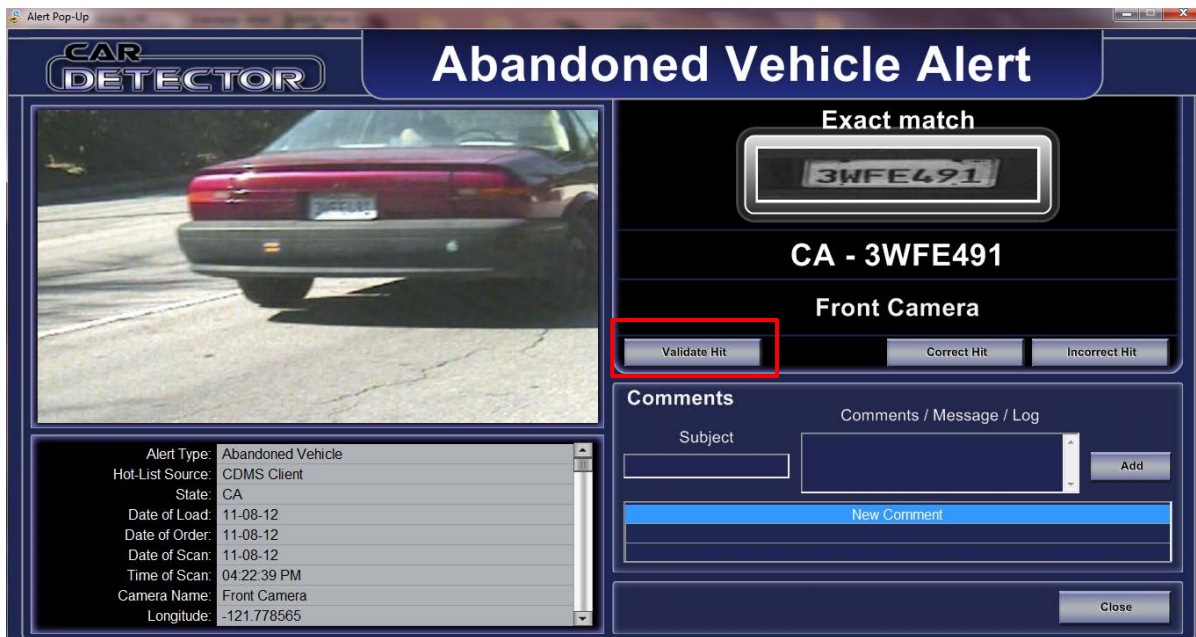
Alert Pop-Up

CAR DETECTOR

Abandoned Vehicle Alert

Exact match

3WFE491

CA - 3WFE491

Front Camera

Validate Hit

Correct Hit

Incorrect Hit

Comments

Comments / Message / Log

Subject

Add

New Comment

| | |
|---|---|
| Alert Type: | Abandoned Vehicle |
| Hot-List Source: | CDMS Client |
| State: | CA |
| Date of Load: | 11-08-12 |
| Date of Order: | 11-08-12 |
| Date of Scan: | 11-08-12 |
| Time of Scan: | 04:22:39 PM |
| Camera Name: | Front Camera |
| Longitude: | -121.778565 |

Close